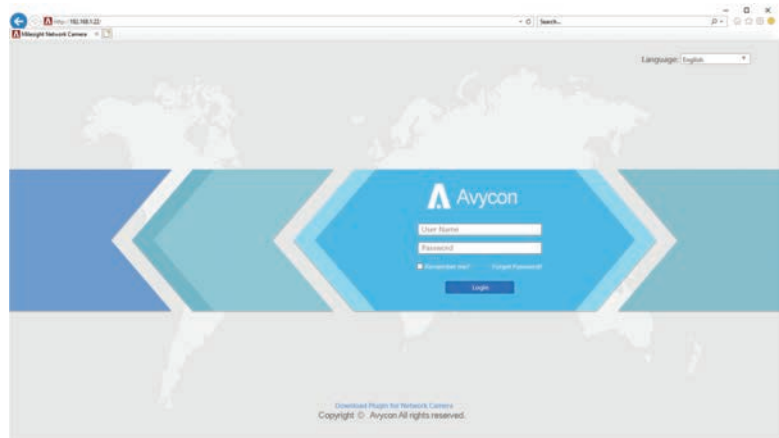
http://192.168.1.22/
Search...
Milesight Network Camera

Language: English

Avycon

User Name
Password
Remember me?
Forget Password?
Login

Download Plugin for Network Camera
Copyright © Avycon All rights reserved.